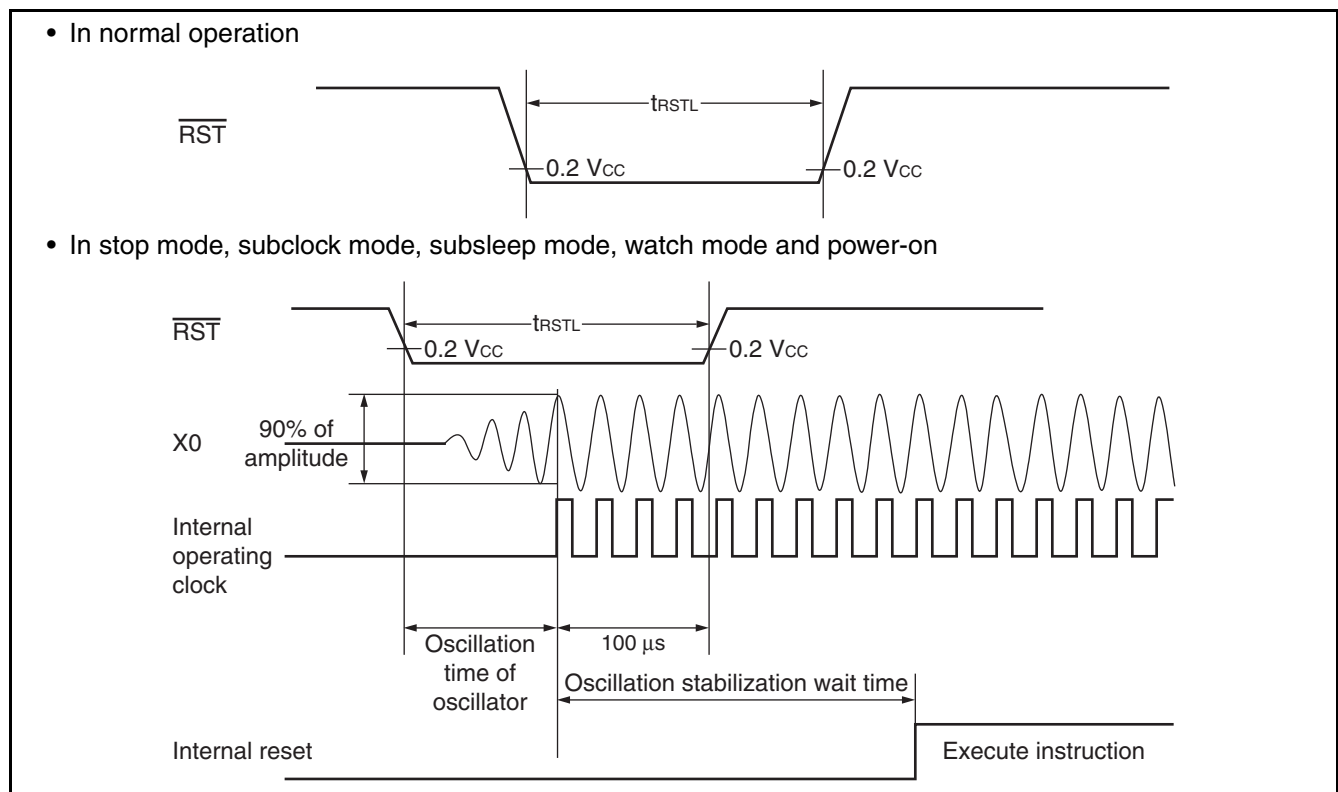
• In normal operation

$\overline{RST}$

$t_{RSTL}$

0.2 $V_{CC}$

0.2 $V_{CC}$

• In stop mode, subclock mode, subsleep mode, watch mode and power-on

$\overline{RST}$

$t_{RSTL}$

0.2 $V_{CC}$

0.2 $V_{CC}$

X0

90% of amplitude

Internal operating clock

Oscillation time of oscillator

100 μs

Oscillation stabilization wait time

Internal reset

Execute instruction